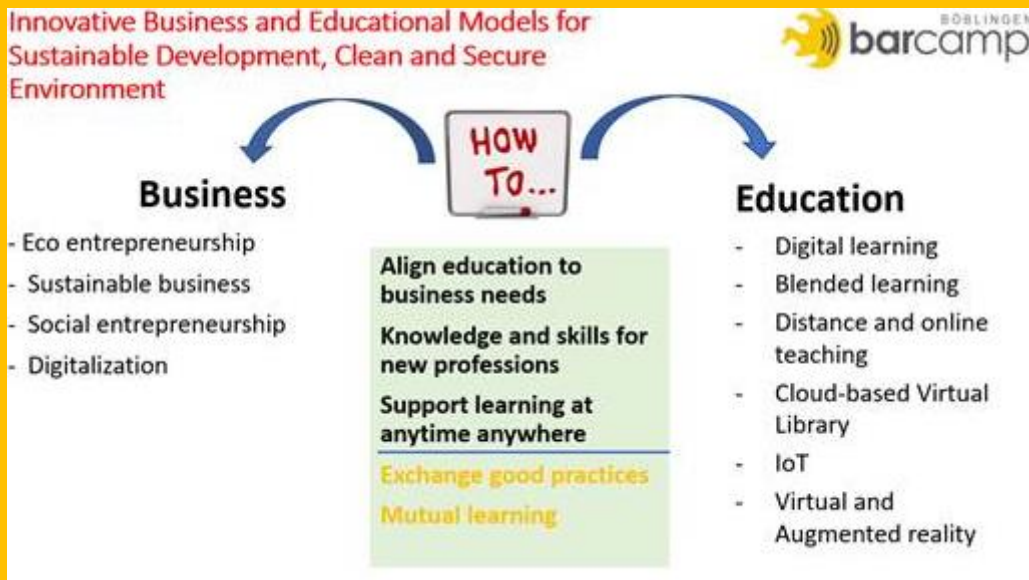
Innovative Business and Educational Models for Sustainable Development, Clean and Secure Environment

BÖBLINGEN
barcamp

HOW TO...

Business

- Eco entrepreneurship
- Sustainable business
- Social entrepreneurship
- Digitalization

Align education to business needs

Knowledge and skills for new professions

Support learning at anytime anywhere

Exchange good practices

Mutual learning

Education

- Digital learning
- Blended learning
- Distance and online teaching
- Cloud-based Virtual Library
- IoT
- Virtual and Augmented reality